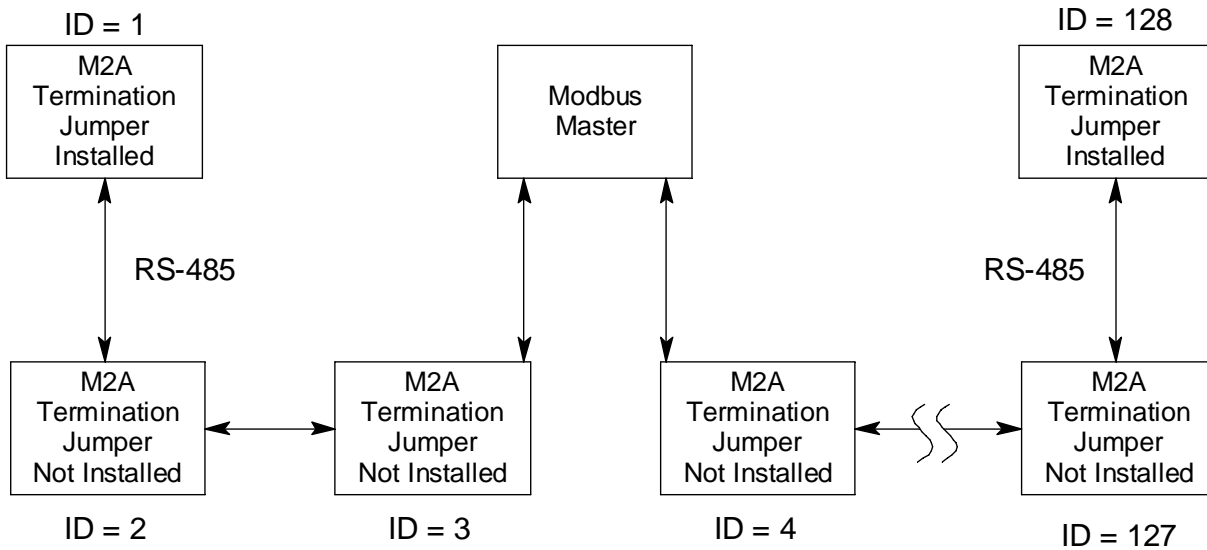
ID = 1

M2A Termination Jumper Installed

Modbus Master

ID = 128

M2A Termination Jumper Installed

RS-485

RS-485

M2A Termination Jumper Not Installed

M2A Termination Jumper Not Installed

M2A Termination Jumper Not Installed

M2A Termination Jumper Not Installed

ID = 2

ID = 3

ID = 4

ID = 127